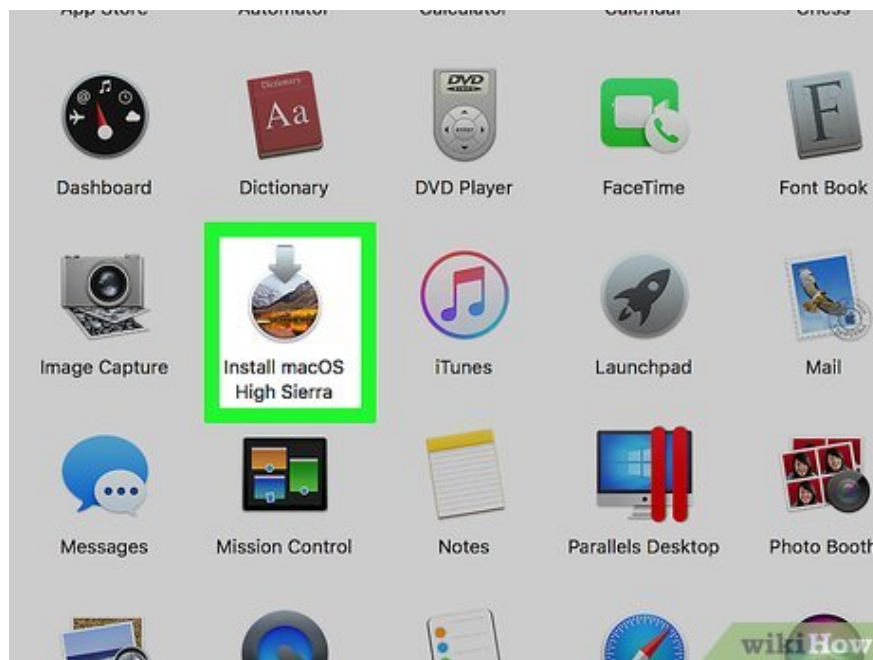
App Store Automator Calculator Calendar Chess

Dictionary

Aa

DVD

Dashboard Dictionary DVD Player FaceTime Font Book

Image Capture Install macOS High Sierra iTunes Launchpad Mail

Messages Mission Control Notes Parallels Desktop Photo Booth

wikiHow